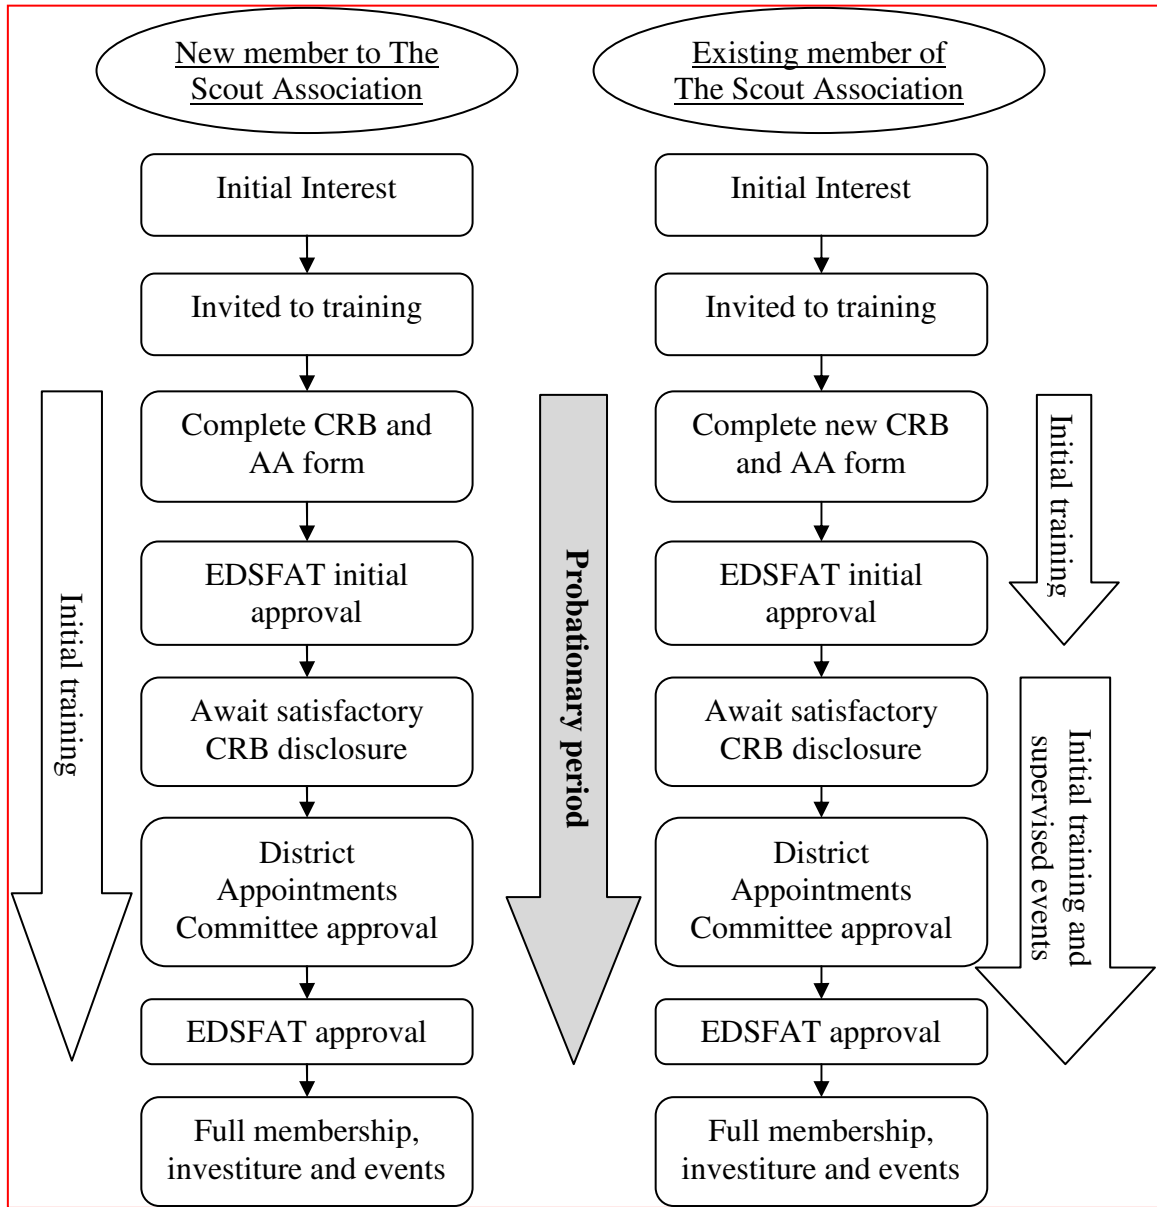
New member to The Scout Association

Initial Interest

Invited to training

Complete CRB and AA form

EDSFAT initial approval

Await satisfactory CRB disclosure

District Appointments Committee approval

EDSFAT approval

Full membership, investiture and events

Initial training

Probationary period

Existing member of The Scout Association

Initial Interest

Invited to training

Complete new CRB and AA form

EDSFAT initial approval

Await satisfactory CRB disclosure

District Appointments Committee approval

EDSFAT approval

Full membership, investiture and events

Initial training

Initial training and supervised events